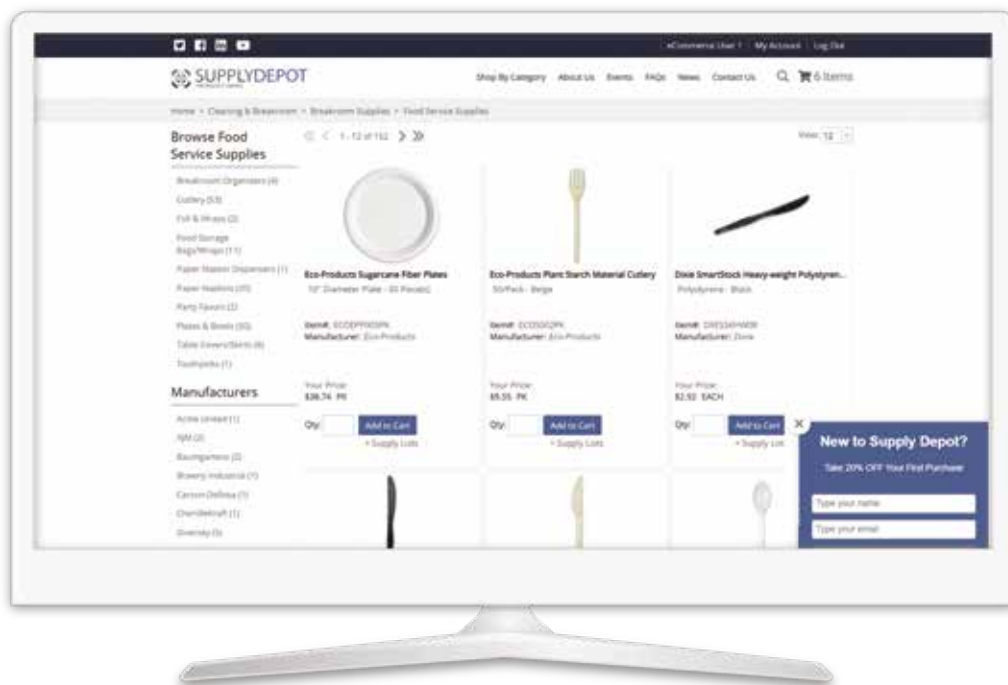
eCommerce User 1 | My Account | Log Out

SUPPLYDEPOT

Shop By Category About Us Events FAQs News Contact Us 6 Items

Home > Cleaning & Breakroom > Breakroom Supplies > Food Service Supplies

Browse Food Service Supplies

Breakroom Organizers (4)
Cutlery (53)
Foil & Wraps (2)
Food Storage Bags/Wraps (11)
Paper Napkin Dispensers (1)
Paper Napkins (35)
Party Favors (2)
Plates & Bowls (50)
Table Covers/Skirts (8)
Toothpicks (1)

Manufacturers

Acme United (1)
AJM (2)
Baumgartens (2)
Bowery Industrial (1)
Carson Dellosa (1)
Chandelcraft (1)
Diversey (5)

1 - 12 of 152

View: 12

Eco-Products Sugarcane Fiber Plates
10" Diameter Plate - 50 Pieces
Item#: ECOEPP005PK
Manufacturer: Eco-Products
Your Price:
$38.74 PK
Qty: Add to Cart
+ Supply Lists

Eco-Products Plant Starch Material Cutlery
50/Pack - Beige
Item#: ECOS002PK
Manufacturer: Eco-Products
Your Price:
$9.55 PK
Qty: Add to Cart
+ Supply Lists

Dixie SmartStock Heavy-weight Polystyren...
Polystyrene - Black
Item#: DXESSKH50B
Manufacturer: Dixie
Your Price:
$2.92 EACH
Qty: Add to Cart
+ Supply Lists

New to Supply Depot?
Take 20% OFF Your First Purchase
Type your name
Type your email